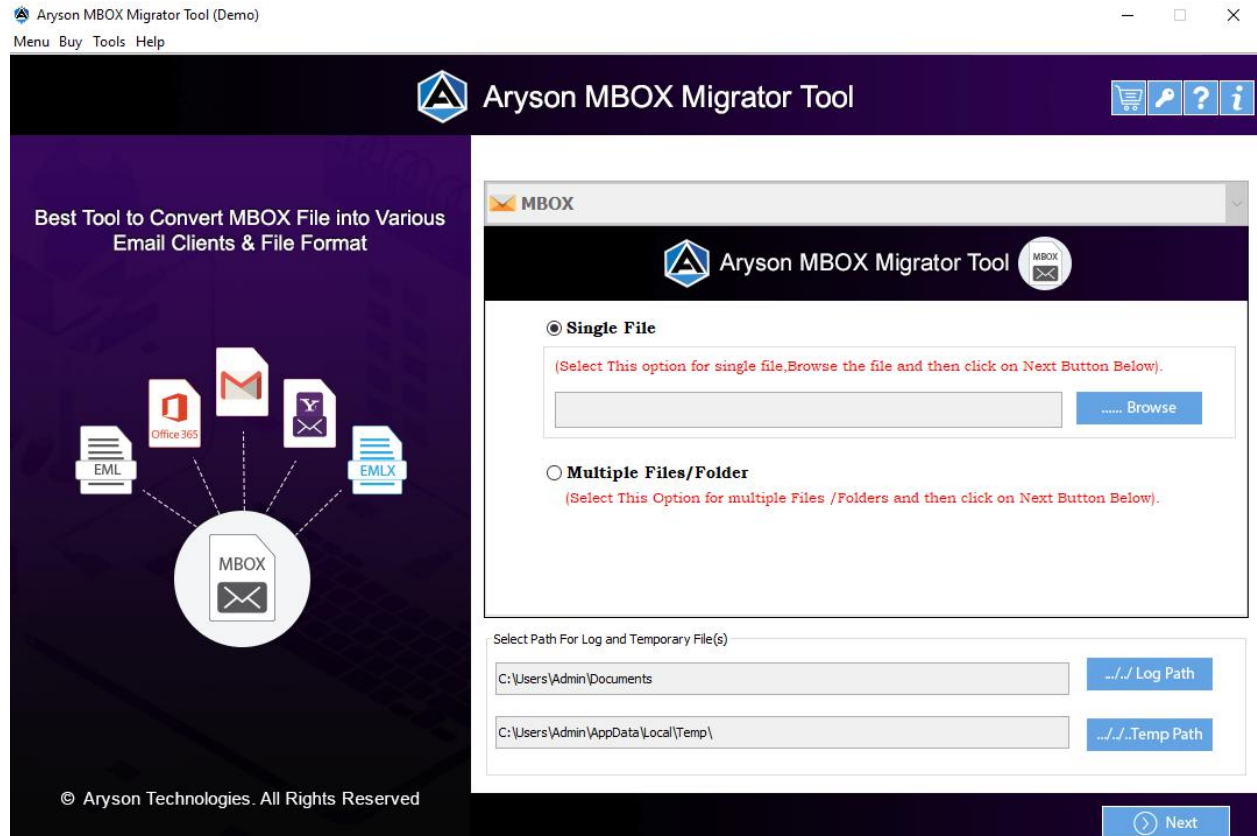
Aryson MBOX Migrator Tool (Demo)
Menu Buy Tools Help

Aryson MBOX Migrator Tool

Best Tool to Convert MBOX File into Various Email Clients & File Format

Office 365
EML
EMLX
MBOX

© Aryson Technologies. All Rights Reserved

MBOX

Aryson MBOX Migrator Tool
MBOX

Single File
(Select This option for single file,Browse the file and then click on Next Button Below).
...... Browse

Multiple Files/Folder
(Select This Option for multiple Files /Folders and then click on Next Button Below).

Select Path For Log and Temporary File(s)
C:\Users\Admin\Documents
../../ Log Path
C:\Users\Admin\AppData\Local\Temp\
../../..Temp Path

Next